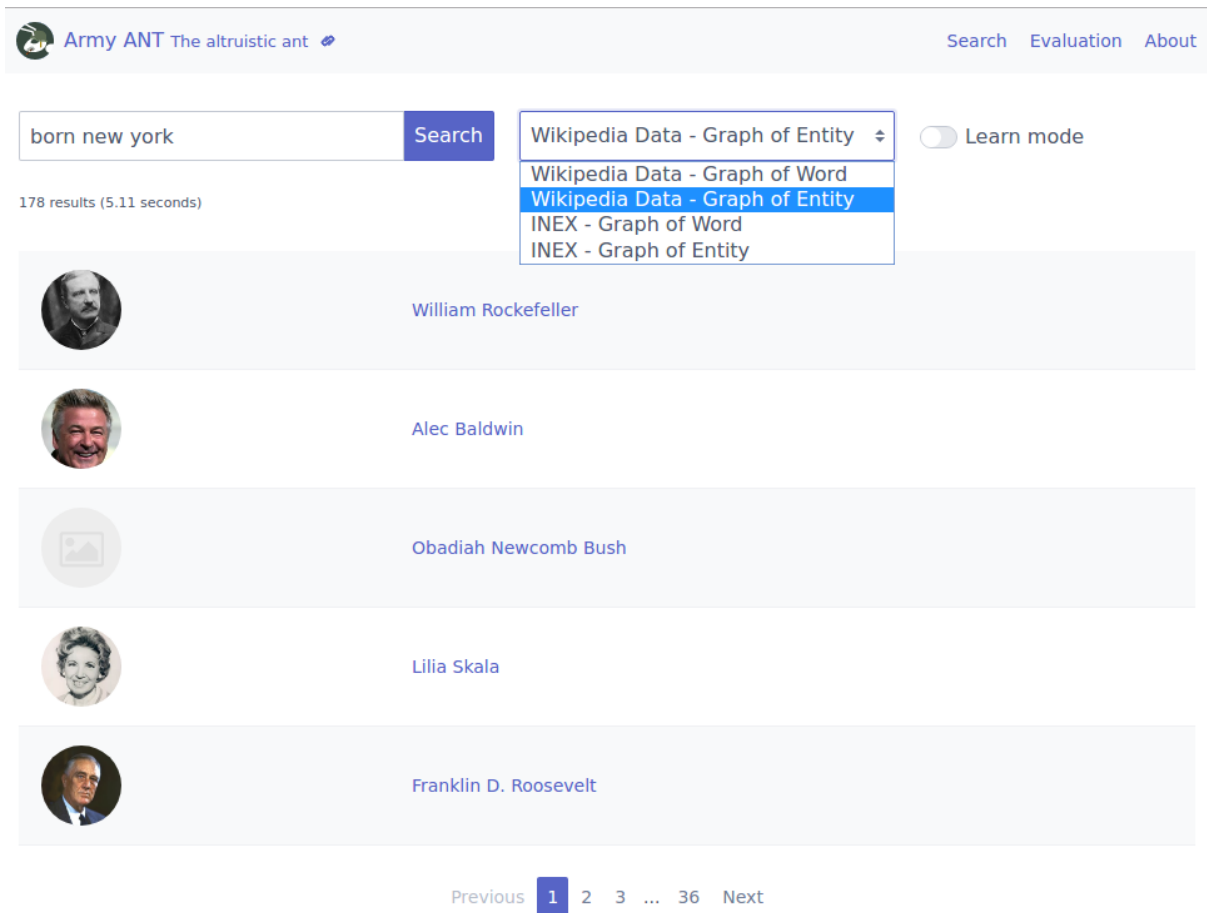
Army ANT The altruistic ant

Search Evaluation About

born new york

Search

Wikipedia Data - Graph of Entity

Learn mode

Wikipedia Data - Graph of Word
Wikipedia Data - Graph of Entity
INEX - Graph of Word
INEX - Graph of Entity

178 results (5.11 seconds)

William Rockefeller

Alec Baldwin

Obadiah Newcomb Bush

Lilia Skala

Franklin D. Roosevelt

Previous 1 2 3 ... 36 Next